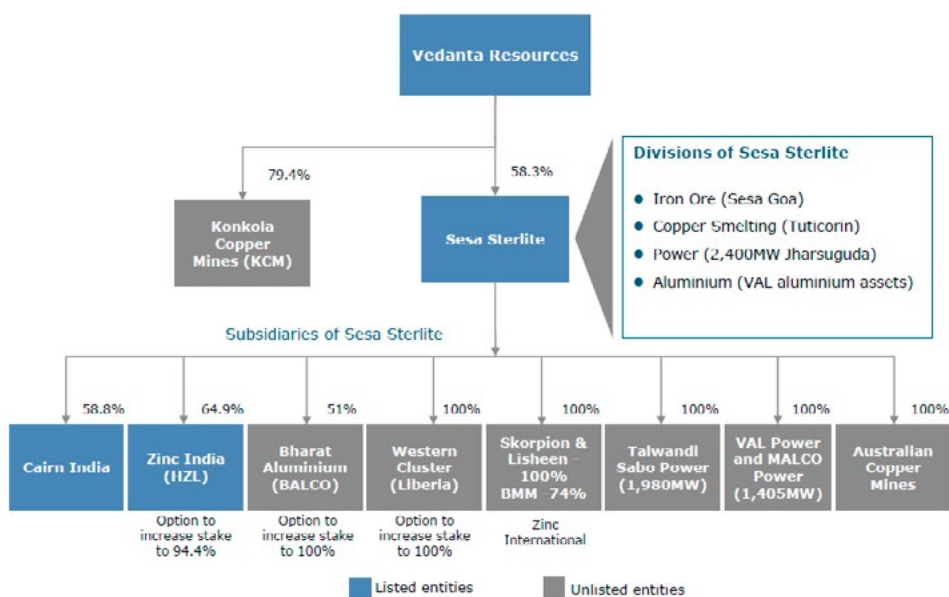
Vedanta Resources

79.4%

58.3%

Konkola Copper Mines (KCM)

Sesa Sterlite

Divisions of Sesa Sterlite

- Iron Ore (Sesa Goa)
- Copper Smelting (Tuticorin)
- Power (2,400MW Jharsuguda)
- Aluminium (VAL aluminium assets)

Subsidiaries of Sesa Sterlite

58.8%

64.9%

51%

100%

100%

100%

100%

100%

Cairn India

Zinc India (HZL)

Bharat Aluminium (BALCO)

Western Cluster (Liberia)

Skorpion & Lisheen - 100% BMM - 74%

Talwandi Sabo Power (1,980MW)

VAL Power and MALCO Power (1,405MW)

Australian Copper Mines

Option to increase stake to 94.4%

Option to increase stake to 100%

Option to increase stake to 100%

Zinc International

Listed entities

Unlisted entities